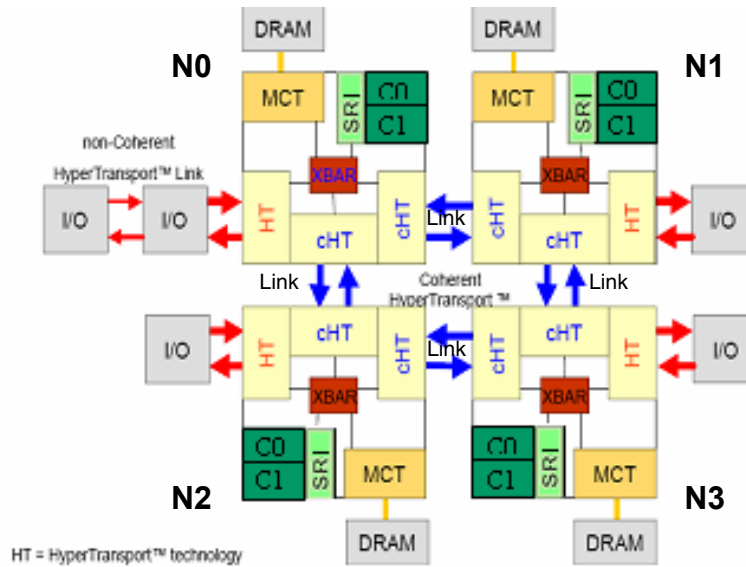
DRAM
DRAM
N0
N1
MCT
SRI
C0
C1
MCT
SRI
C0
C1
non-Coherent HyperTransport™ Link
XBAR
XBAR
I/O
I/O
HT
cHT
cHT
Link
cHT
cHT
HT
I/O
Link
Coherent HyperTransport™
Link
I/O
HT
cHT
cHT
Link
cHT
cHT
HT
I/O
XBAR
XBAR
C0
C1
SRI
MCT
C0
C1
SRI
MCT
N2
N3
DRAM
DRAM
HT = HyperTransport™ technology